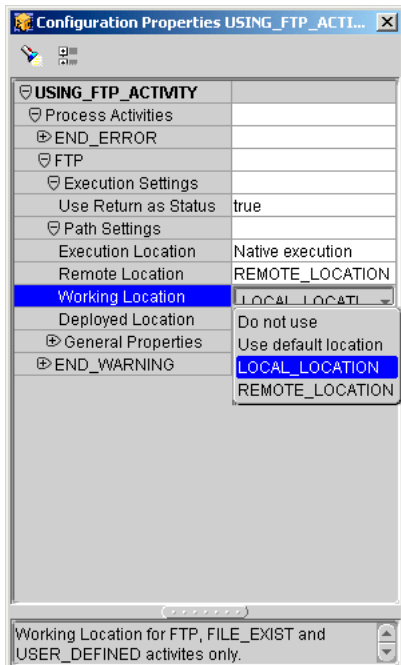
Configuration Properties USING_FTP_ACTI...

| | |
|---|---|
| USING_FTP_ACTIVITY | |
| Process Activities | |
| END_ERROR | |
| FTP | |
| Execution Settings | |
| Use Return as Status | true |
| Path Settings | |
| Execution Location | Native execution |
| Remote Location | REMOTE_LOCATION |
| Working Location | LOCAL_LOCATI |
| Deployed Location | |
| General Properties | |
| END_WARNING | |

Do not use
Use default location
LOCAL_LOCATION
REMOTE_LOCATION

Working Location for FTP, FILE_EXIST and USER_DEFINED activites only.